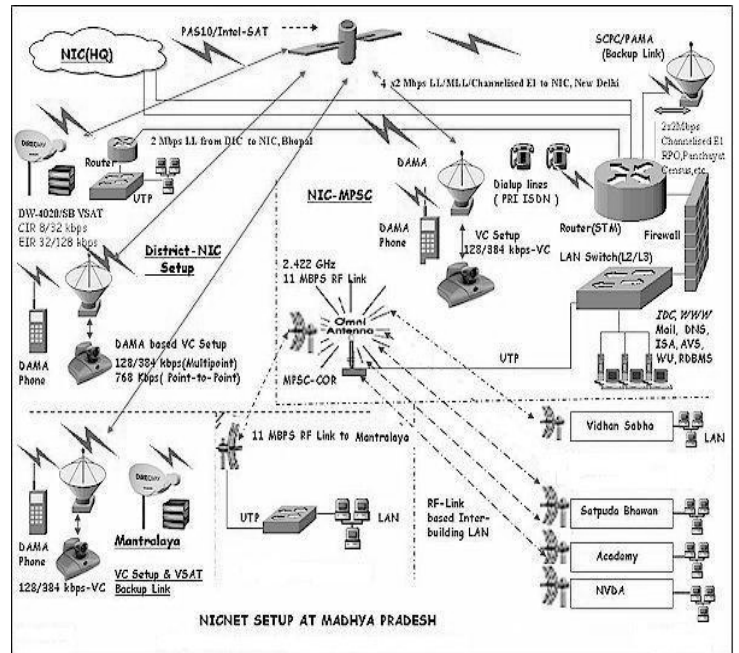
NIC(HQ)

PAS10/Intel-SAT

SCPC/PAMA (Backup Link)

4 x2 Mbps LL/MLL/Channelised E1 to NIC, New Delhi

2x2Mbps Channelised E1 RPO,Panchayat Census,etc.

2 Mbps LL from DIC to NIC, Bhopal

Router

UTP

DW-4020/SB VSAT
CIR 8/32 kbps
EIR 32/128 kbps

DAMA

Dialup lines ( PRI ISDN )

Router(STM)

Firewall

NIC-MPSC

DAMA Phone

VC Setup 128/384 kbps-VC

District-NIC Setup

2.422 GHz
11 MBPS RF Link

LAN Switch(L2/L3)

IDC, WWW
Mail, DNS, ISA, AVS, WU, RDBMS

DAMA Phone

DAMA based VC Setup
128/384 kbps(Multipoint)
768 Kbps( Point-to-Point)

Omni Antenna

UTP

MPSC-COR

Vidhan Sabha

LAN

11 MBPS RF Link to Mantralaya

UTP

LAN

RF-Link based Inter-building LAN

Satpuda Bhawan

Academy

NVDA

DAMA Phone

128/384 kbps-VC

Mantralaya

VC Setup & VSAT Backup Link

NICNET SETUP AT MADHYA PRADESH